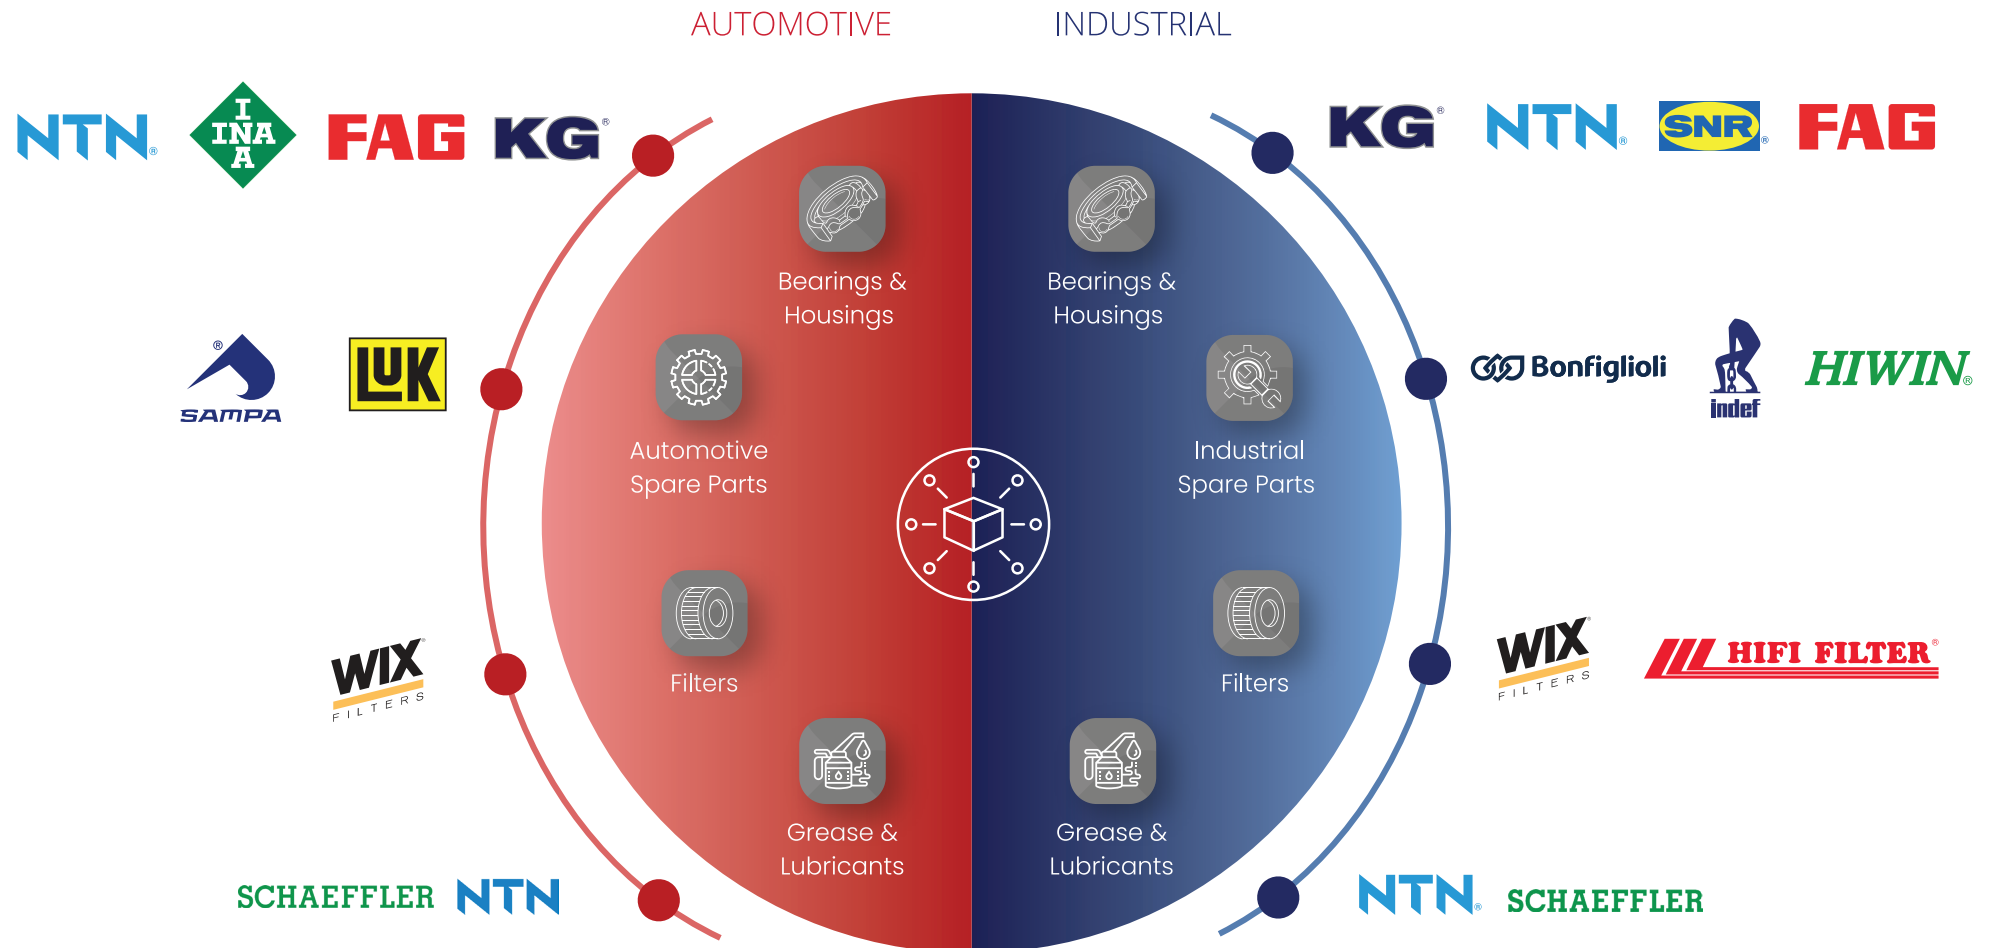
AUTOMOTIVE

INDUSTRIAL

NTN INA FAG KG

KG NTN SNR FAG

Bearings & Housings

Bearings & Housings

SAMPA LUK

Bonfiglioli indef HIWIN

Automotive Spare Parts

Industrial Spare Parts

WIX FILTERS

WIX FILTERS HIFI FILTER

Filters

Filters

Grease & Lubricants

Grease & Lubricants

SCHAEFFLER NTN

NTN SCHAEFFLER